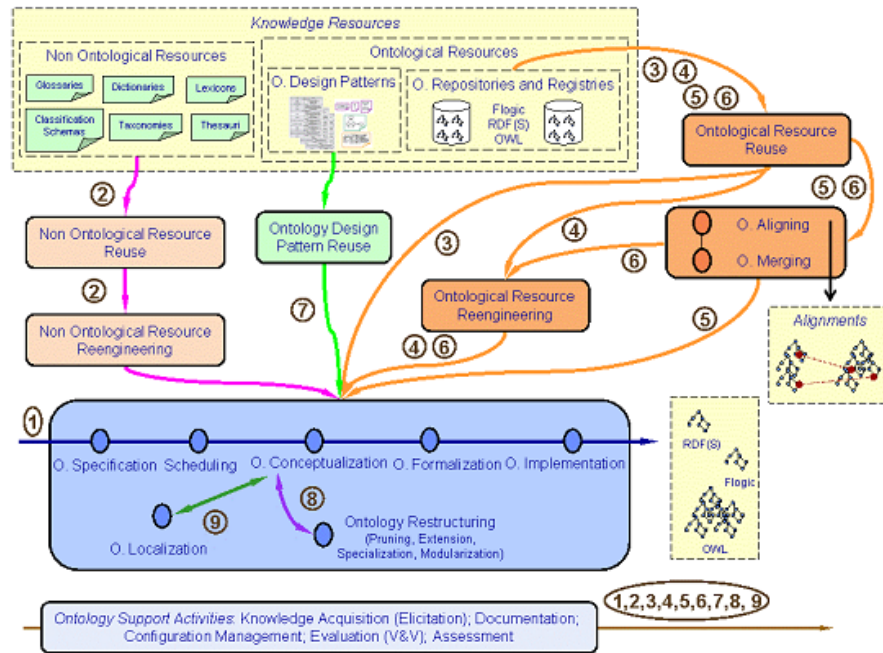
Knowledge Resources

Non Ontological Resources

Glossaries
Dictionaries
Lexicons
Classification Schemas
Taxonomies
Thesauri

Ontological Resources

O. Design Patterns

O. Repositories and Registries

Flogic
RDF(S)
OWL

3 4
5 6

Ontological Resource Reuse

5 6

2

Non Ontological Resource Reuse

Ontology Design Pattern Reuse

3

4

O. Aligning

6

O. Merging

2

Non Ontological Resource Reengineering

7

Ontological Resource Reengineering

5

Alignments

4 6

1

O. Specification
Scheduling
O. Conceptualization
O. Formalization
O. Implementation

RDF(S)
Flogic
OWL

8

9

O. Localization

Ontology Restructuring
(Pruning, Extension, Specialization, Modularization)

Ontology Support Activities: Knowledge Acquisition (Elicitation); Documentation; Configuration Management; Evaluation (V&V); Assessment

1,2,3,4,5,6,7,8, 9